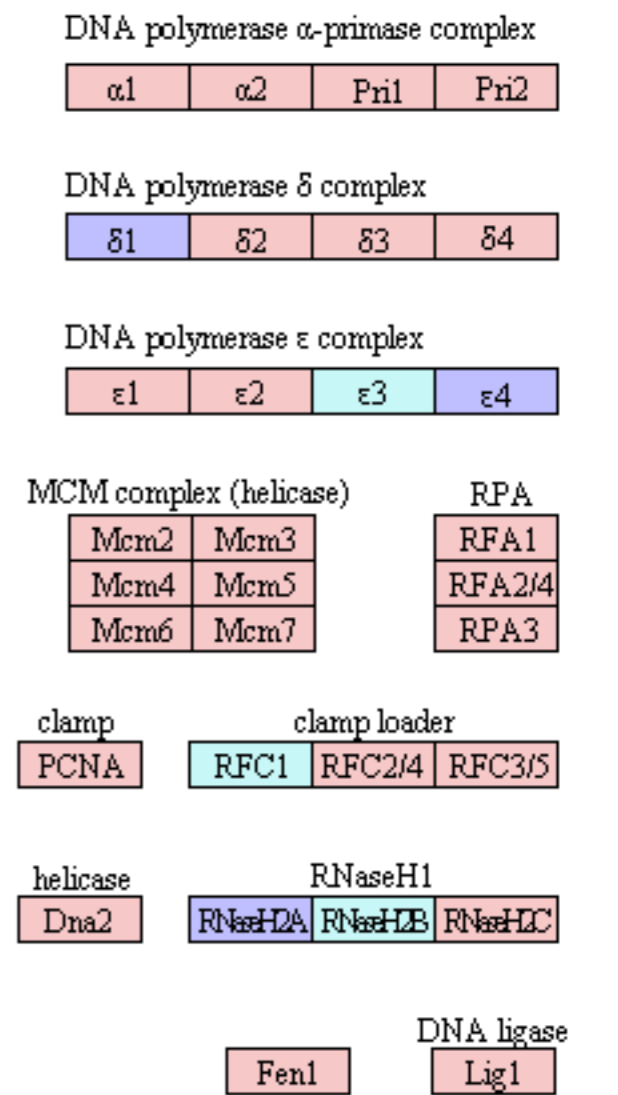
DNA polymerase α-primase complex

| α1 | α2 | Pri1 | Pri2 |
|---|---|---|---|

DNA polymerase δ complex

| δ1 | δ2 | δ3 | δ4 |
|---|---|---|---|

DNA polymerase ε complex

| ε1 | ε2 | ε3 | ε4 |
|---|---|---|---|

MCM complex (helicase)

| Mcm2 | Mcm3 |
|---|---|
| Mcm4 | Mcm5 |
| Mcm6 | Mcm7 |

RPA

| RFA1 |
|---|
| RFA2/4 |
| RPA3 |

clamp

| PCNA |
|---|

clamp loader

| RFC1 | RFC2/4 | RFC3/5 |
|---|---|---|

helicase

| Dna2 |
|---|

RNaseH1

| RNaseH2A | RNaseH2B | RNaseH2C |
|---|---|---|

| Fen1 |
|---|

DNA ligase

| Lig1 |
|---|